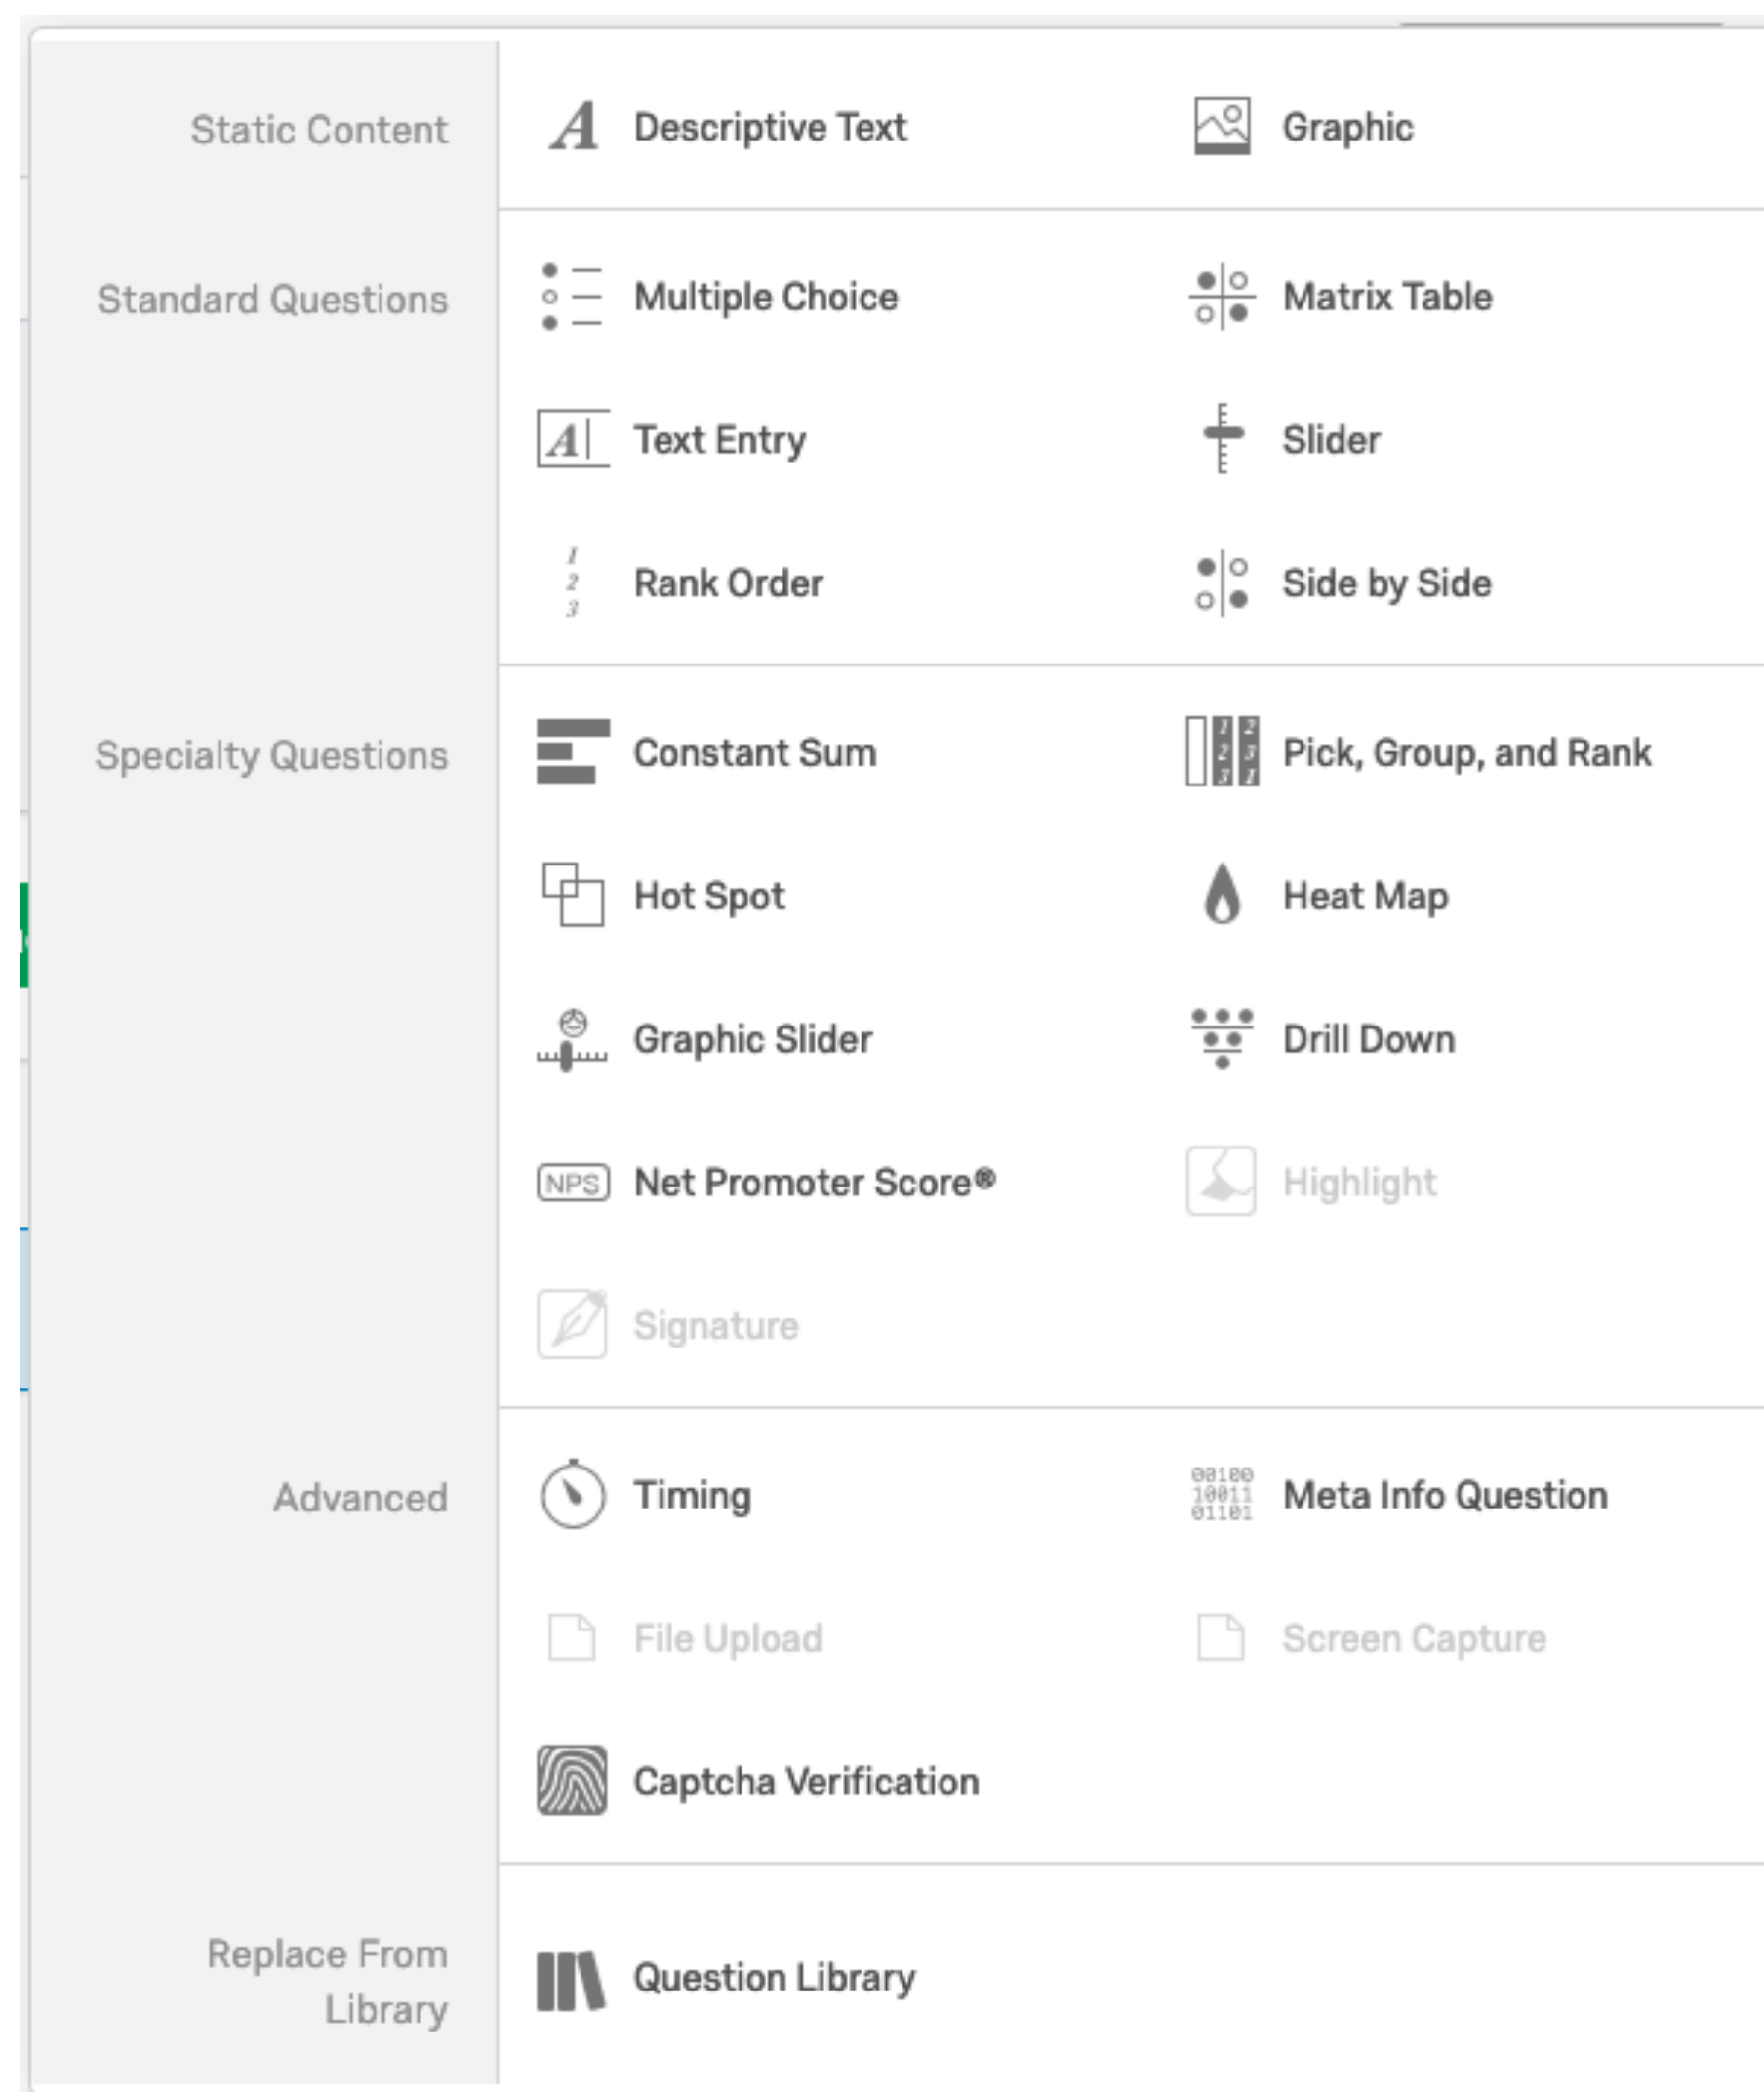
Static Content

Descriptive Text

Graphic

Standard Questions

Multiple Choice

Matrix Table

Text Entry

Slider

Rank Order

Side by Side

Specialty Questions

Constant Sum

Pick, Group, and Rank

Hot Spot

Heat Map

Graphic Slider

Drill Down

Net Promoter Score®

Highlight

Signature

Advanced

Timing

Meta Info Question

File Upload

Screen Capture

Captcha Verification

Replace From Library

Question Library